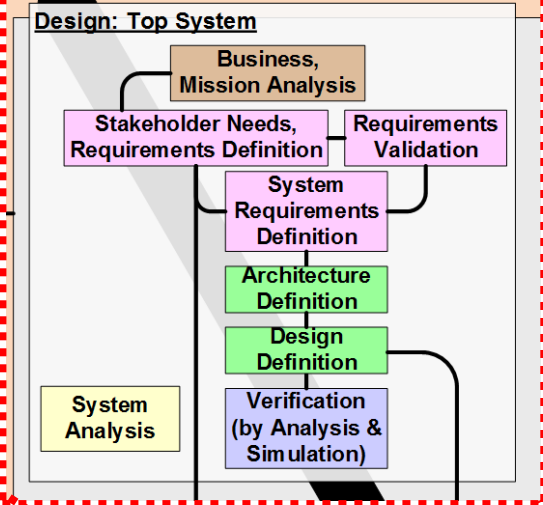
Design: Top System

Business, Mission Analysis

Stakeholder Needs, Requirements Definition

Requirements Validation

System Requirements Definition

Architecture Definition

Design Definition

System Analysis

Verification (by Analysis & Simulation)